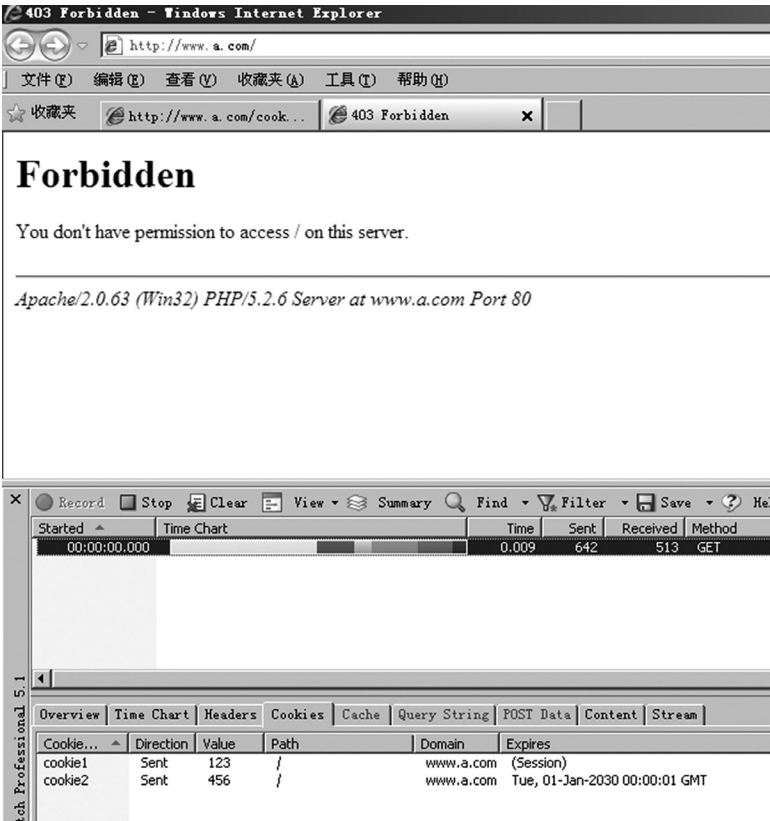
403 Forbidden - Windows Internet Explorer

http://www.a.com/

文件(F) 编辑(E) 查看(V) 收藏夹(A) 工具(T) 帮助(H)

收藏夹 http://www.a.com/cook... 403 Forbidden ×

Forbidden

You don't have permission to access / on this server.

Apache/2.0.63 (Win32) PHP/5.2.6 Server at www.a.com Port 80

× Record Stop Clear View Summary Find Filter Save He

| Started | Time Chart | Time | Sent | Received | Method |
|---|---|---|---|---|---|
| 00:00:00.000 | | 0.009 | 642 | 513 | GET |

tch Professional 5.1

Overview | Time Chart | Headers | Cookies | Cache | Query String | POST Data | Content | Stream

| Cookie... | Direction | Value | Path | Domain | Expires |
|---|---|---|---|---|---|
| cookie1 | Sent | 123 | / | www.a.com | (Session) |
| cookie2 | Sent | 456 | / | www.a.com | Tue, 01-Jan-2030 00:00:01 GMT |